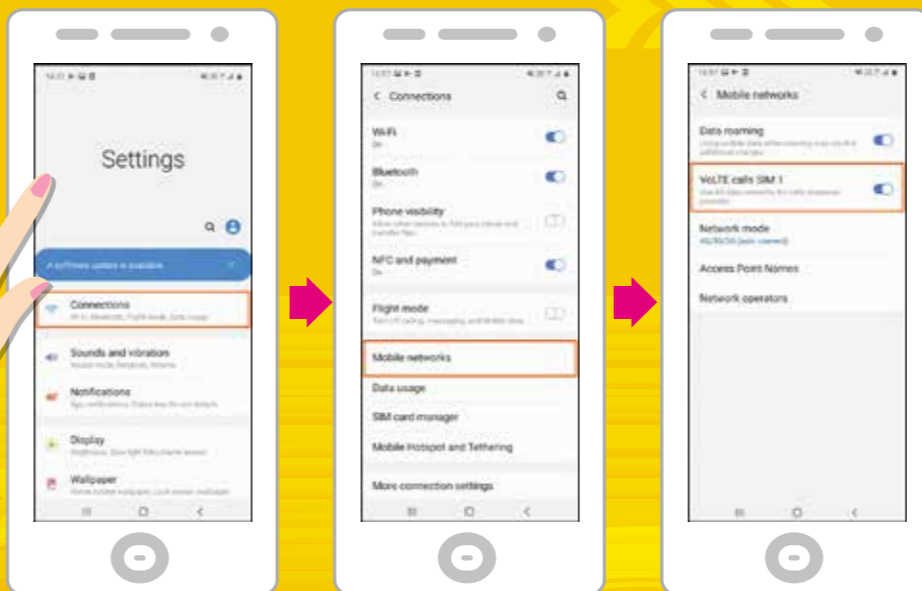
Settings

A software update is available

Connections
Wi-Fi, Bluetooth, Flight mode, Data usage

Sounds and vibration

Notifications

Display

Wallpaper

< Connections

Wi-Fi
On

Bluetooth
On

Phone visibility

NFC and payment
On

Flight mode

Mobile networks

Data usage

SIM card manager

Mobile Hotspot and Tethering

More connection settings

< Mobile networks

Data roaming

VoLTE calls SIM 1

Network mode
4G/3G/2G (auto connect)

Access Point Names

Network operators